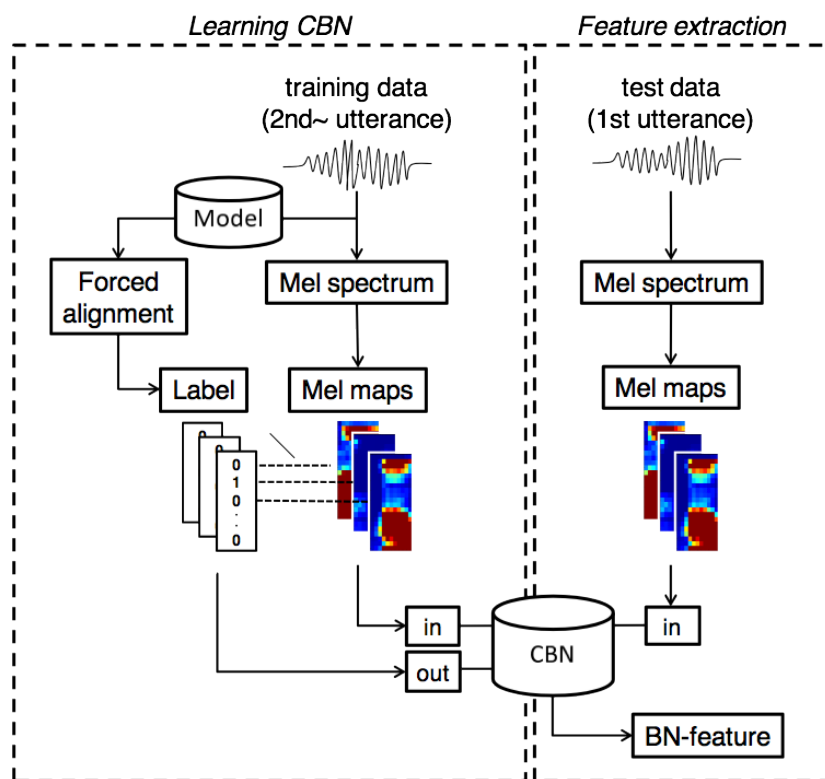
Learning CBN

Feature extraction

training data
(2nd~ utterance)

test data
(1st utterance)

Model

Forced alignment

Mel spectrum

Mel spectrum

Label

Mel maps

Mel maps

0
1
0
.
.
0

in

in

out

CBN

BN-feature